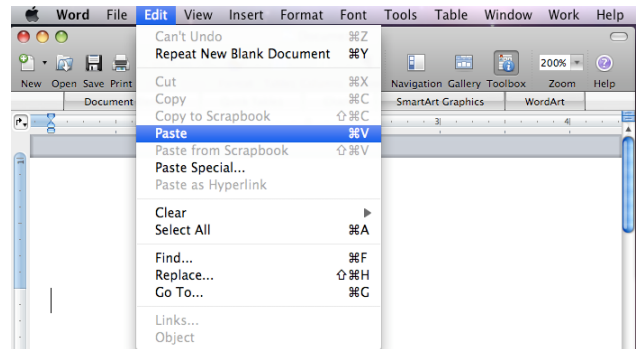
Word File Edit View Insert Format Font Tools Table Window Work Help

New Open Save Print

Document

Can't Undo ⌘Z
Repeat New Blank Document ⌘Y

Cut ⌘X
Copy ⌘C
Copy to Scrapbook ⇧⌘C
Paste ⌘V
Paste from Scrapbook ⇧⌘V
Paste Special...
Paste as Hyperlink

Clear
Select All ⌘A

Find... ⌘F
Replace... ⇧⌘H
Go To... ⌘G

Links...
Object

Navigation Gallery Toolbox 200% Zoom Help

SmartArt Graphics WordArt

3 4